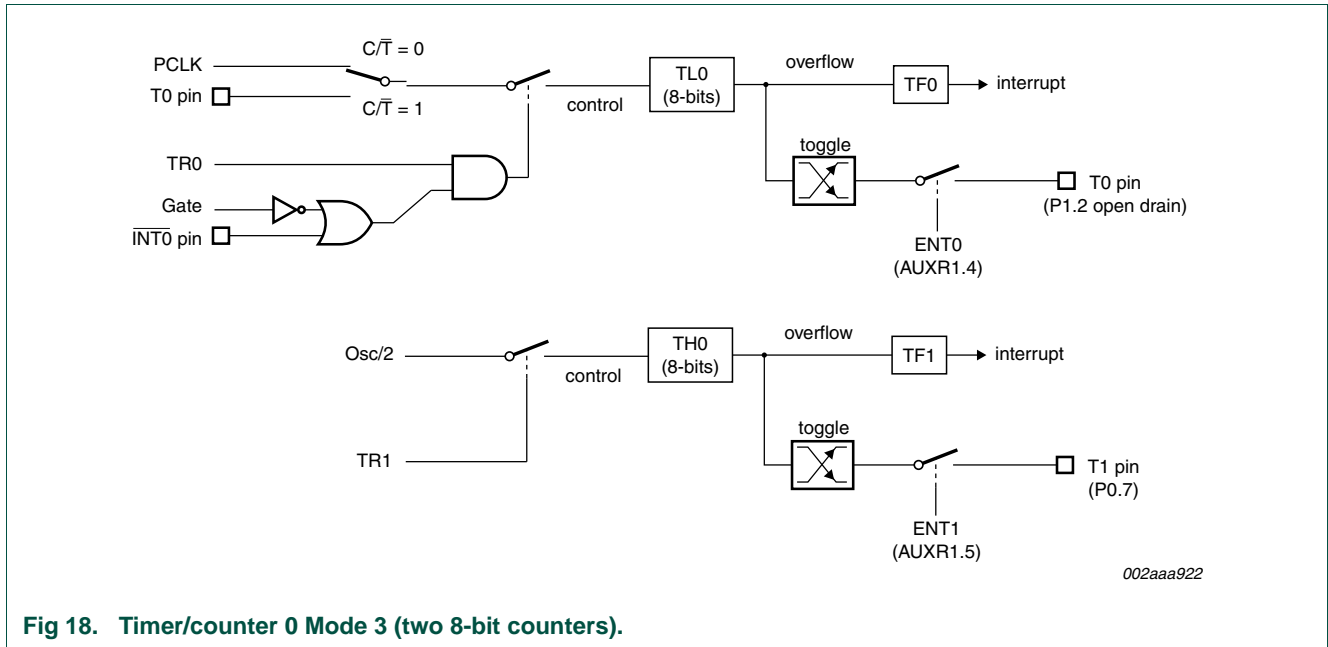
PCLK

T0 pin

$C/\overline{T} = 0$

$C/\overline{T} = 1$

control

TL0 (8-bits)

overflow

TF0

interrupt

TR0

toggle

Gate

$\overline{INT0}$ pin

T0 pin (P1.2 open drain)

ENT0 (AUXR1.4)

Osc/2

control

TH0 (8-bits)

overflow

TF1

interrupt

toggle

TR1

T1 pin (P0.7)

ENT1 (AUXR1.5)

002aaa922

Fig 18. Timer/counter 0 Mode 3 (two 8-bit counters).